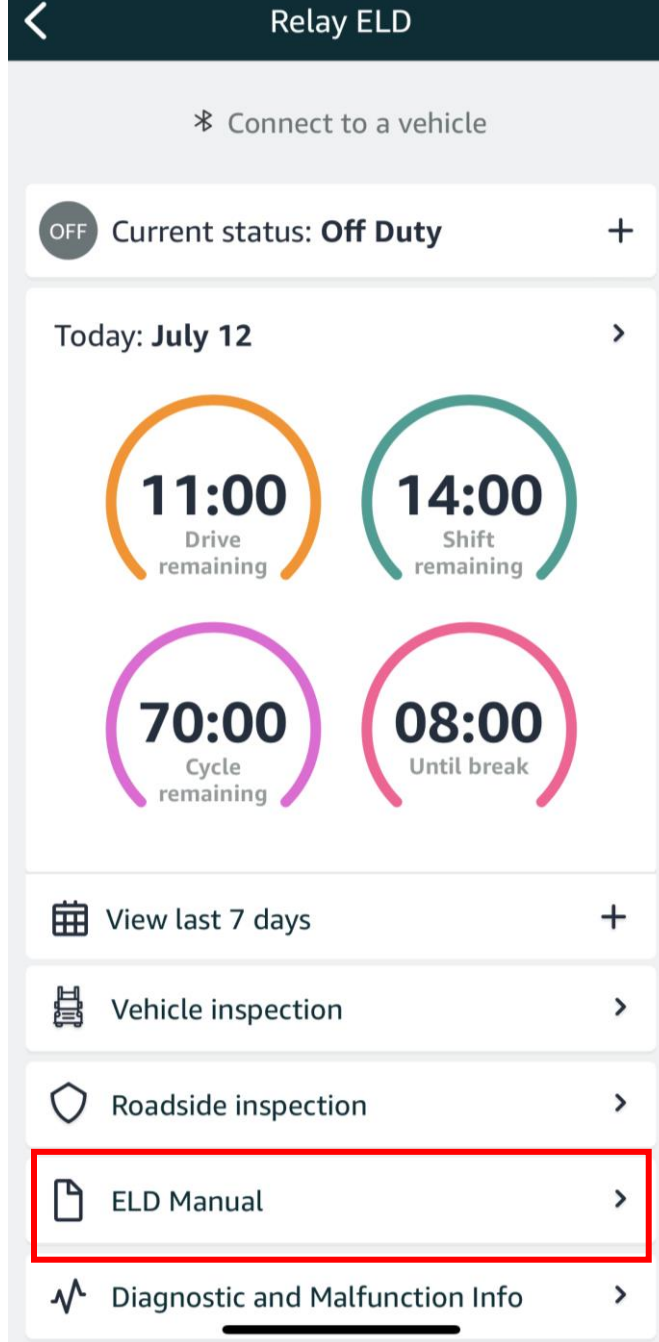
Relay ELD

Connect to a vehicle

OFF Current status: Off Duty

Today: July 12

11:00
Drive remaining

14:00
Shift remaining

70:00
Cycle remaining

08:00
Until break

View last 7 days

Vehicle inspection

Roadside inspection

ELD Manual

Diagnostic and Malfunction Info